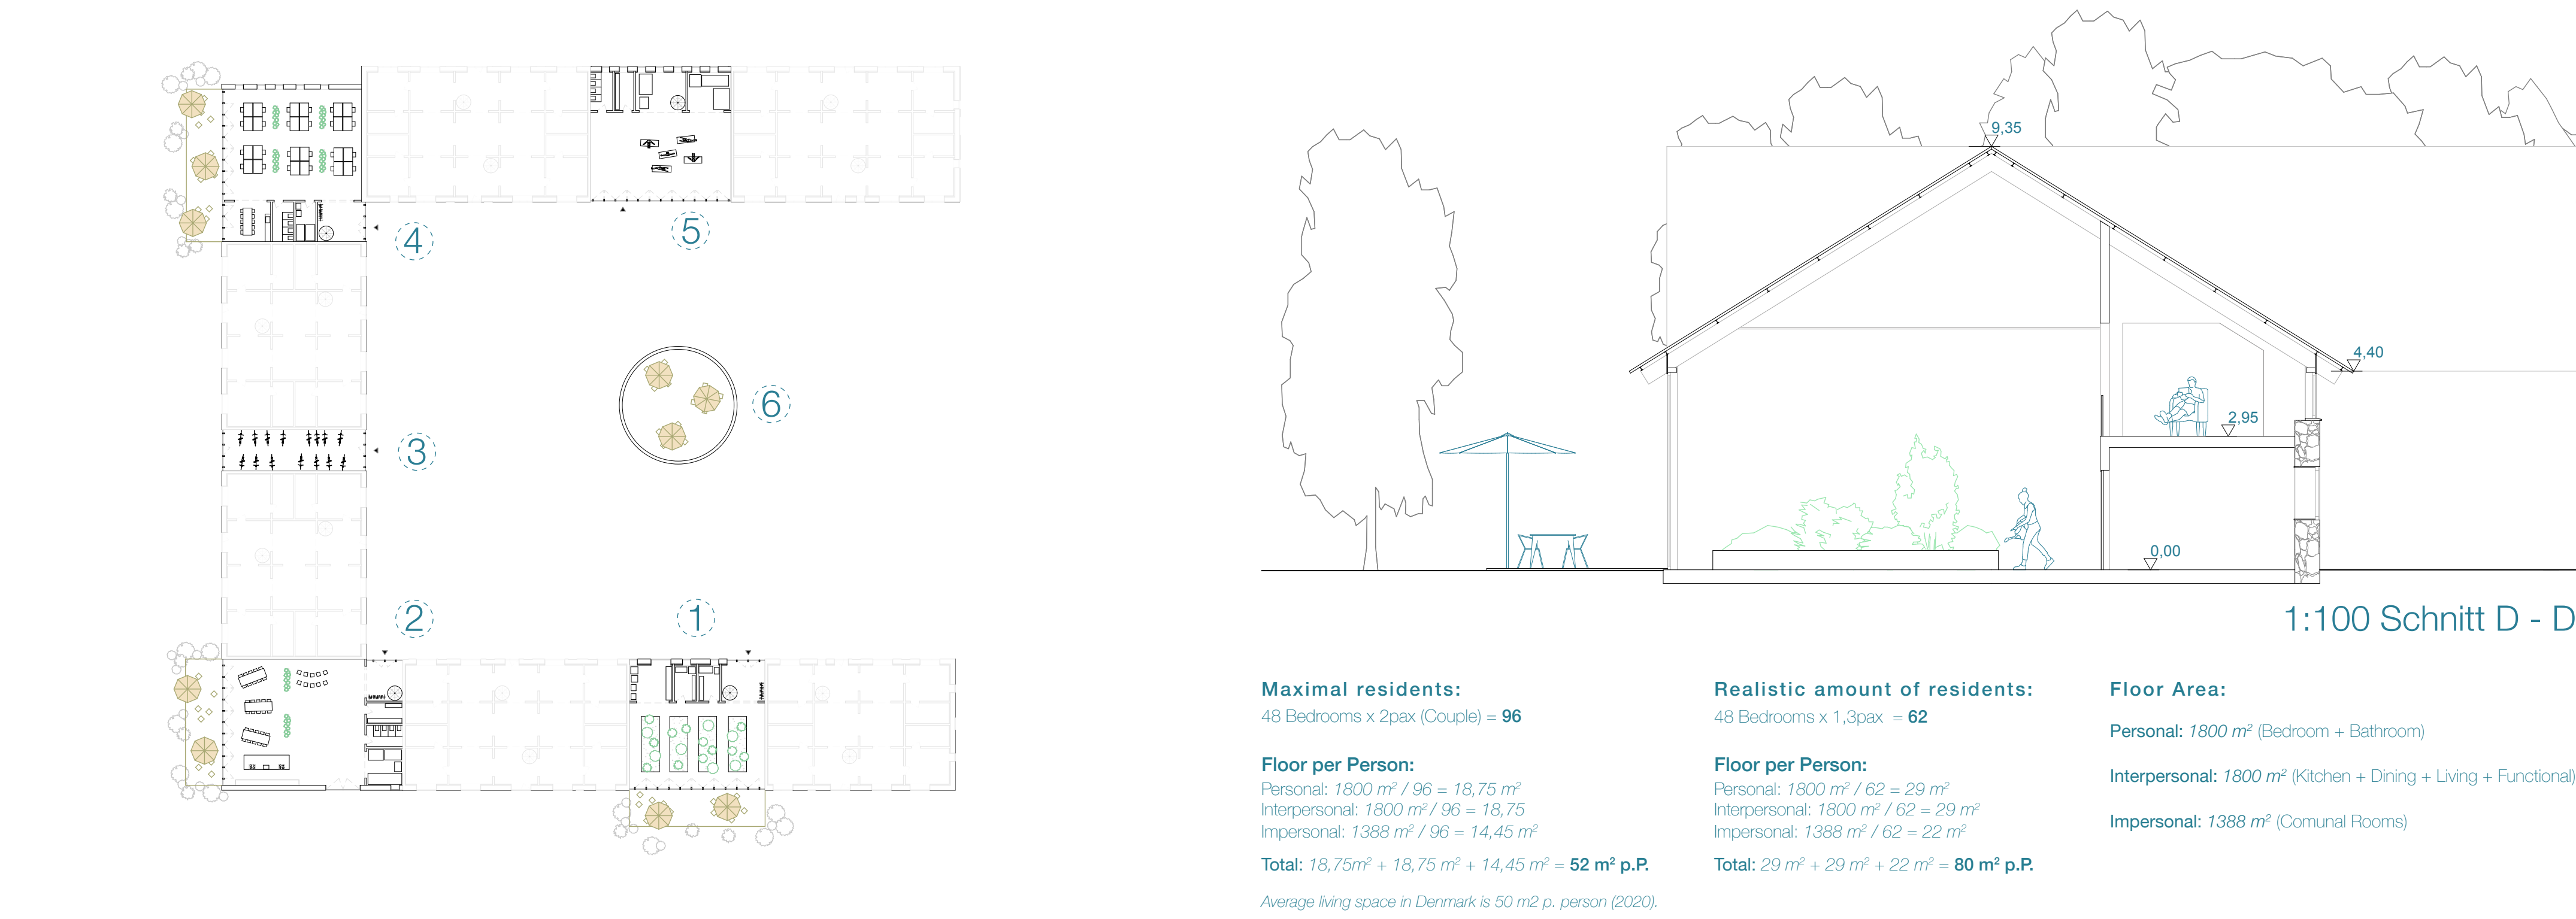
4

5

3

6

2

1

9,35

4,40

2,95

0,00

1:100 Schnitt D - D

Maximal residents:
48 Bedrooms x 2pax (Couple) = 96

Floor per Person:
Personal: 1800 $m^2$ / 96 = 18,75 $m^2$
Interpersonal: 1800 $m^2$ / 96 = 18,75
Impersonal: 1388 $m^2$ / 96 = 14,45 $m^2$

Total: 18,75$m^2$ + 18,75 $m^2$ + 14,45 $m^2$ = 52 m² p.P.

Average living space in Denmark is 50 m2 p. person (2020).

Realistic amount of residents:
48 Bedrooms x 1,3pax = 62

Floor per Person:
Personal: 1800 $m^2$ / 62 = 29 $m^2$
Interpersonal: 1800 $m^2$ / 62 = 29 $m^2$
Impersonal: 1388 $m^2$ / 62 = 22 $m^2$

Total: 29 $m^2$ + 29 $m^2$ + 22 $m^2$ = 80 m² p.P.

Floor Area:

Personal: 1800 $m^2$ (Bedroom + Bathroom)

Interpersonal: 1800 $m^2$ (Kitchen + Dining + Living + Functional)

Impersonal: 1388 $m^2$ (Comunal Rooms)